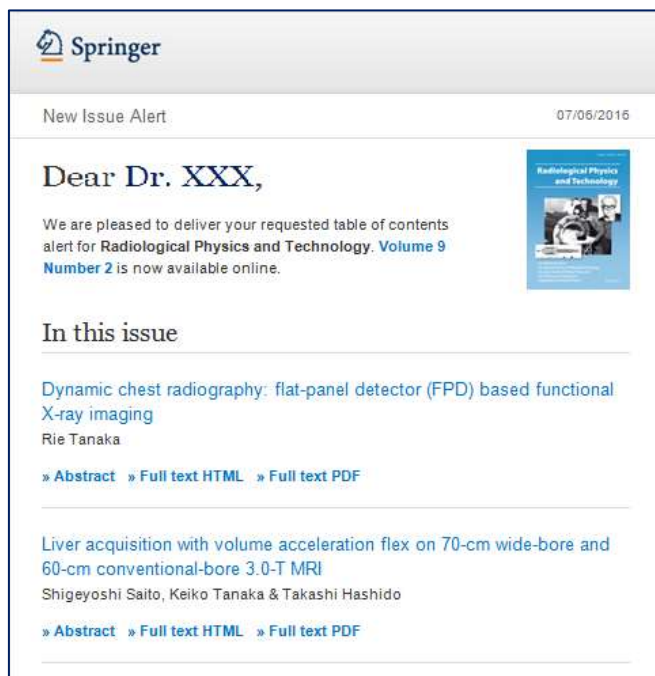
Springer

New Issue Alert

07/06/2016

Dear Dr. XXX,

We are pleased to deliver your requested table of contents alert for **Radiological Physics and Technology**. Volume 9 Number 2 is now available online.

Radiological Physics and Technology

In this issue

Dynamic chest radiography: flat-panel detector (FPD) based functional X-ray imaging
Rie Tanaka

» Abstract » Full text HTML » Full text PDF

Liver acquisition with volume acceleration flex on 70-cm wide-bore and 60-cm conventional-bore 3.0-T MRI
Shigeyoshi Saito, Keiko Tanaka & Takashi Hashido

» Abstract » Full text HTML » Full text PDF